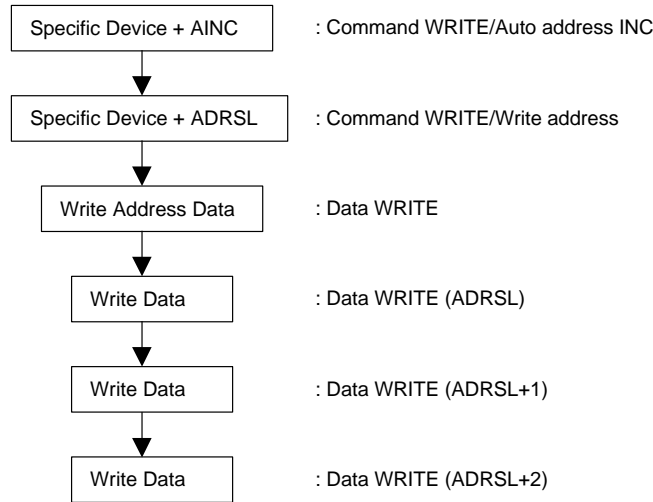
Specific Device + AINC
: Command WRITE/Auto address INC

Specific Device + ADRSL
: Command WRITE/Write address

Write Address Data
: Data WRITE

Write Data
: Data WRITE (ADRSL)

Write Data
: Data WRITE (ADRSL+1)

Write Data
: Data WRITE (ADRSL+2)